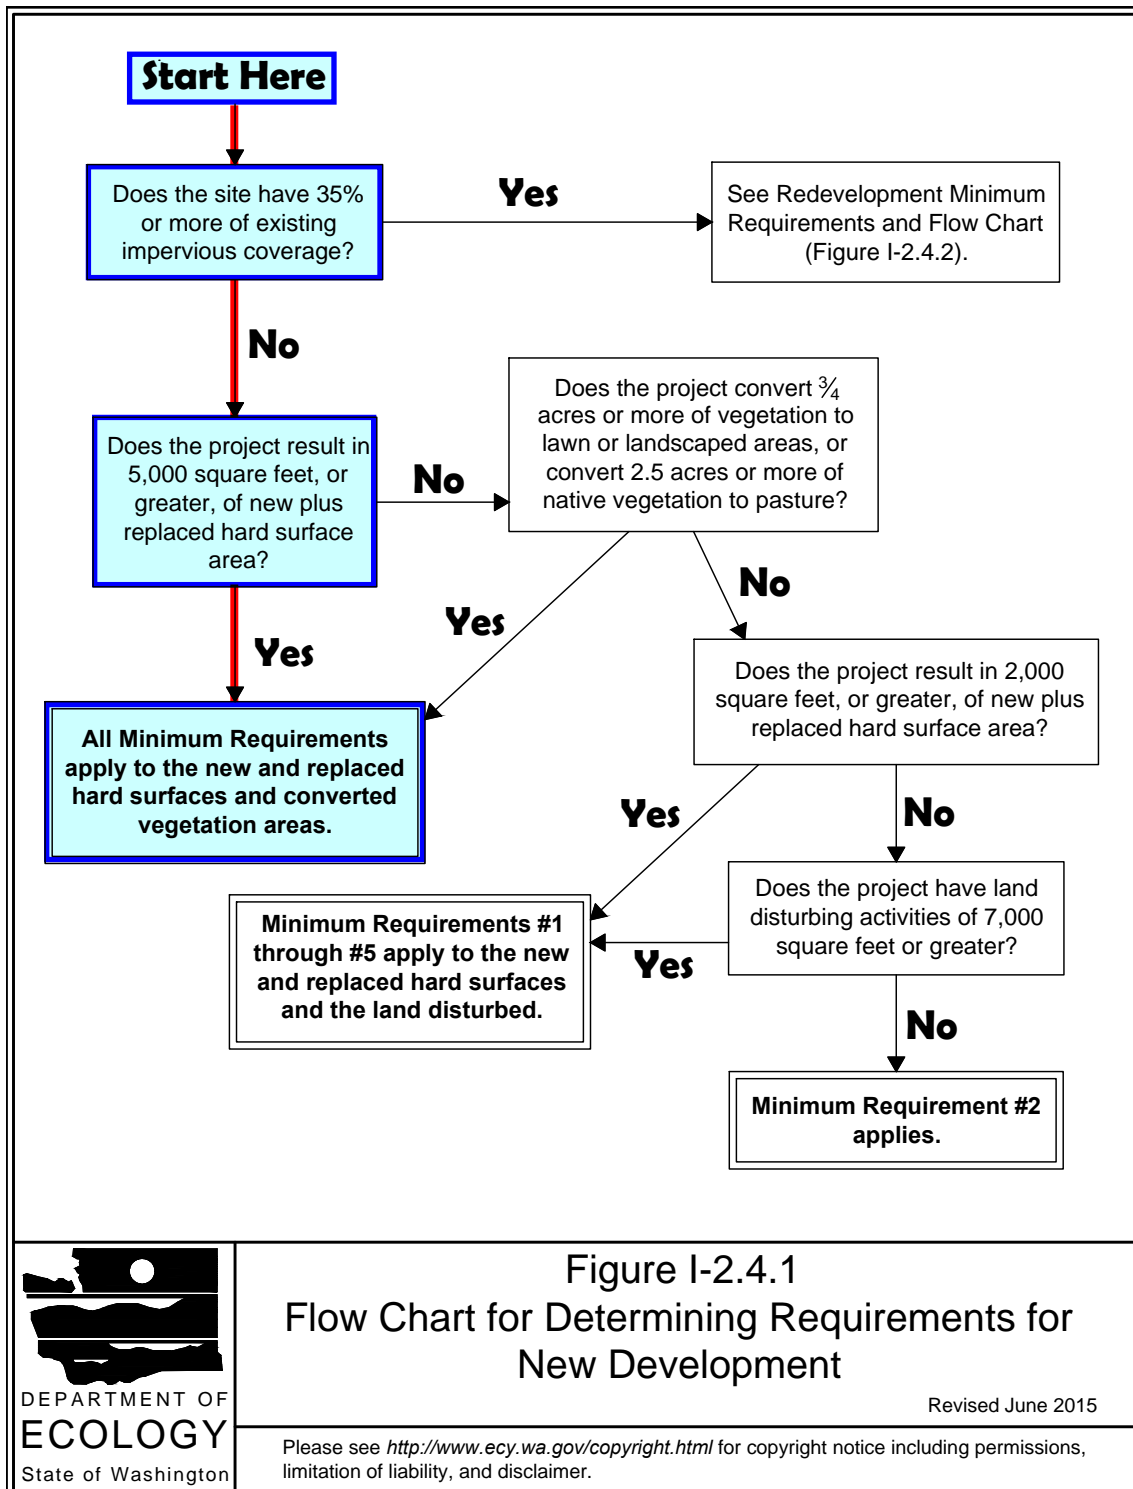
Start Here

Does the site have 35% or more of existing impervious coverage?

Yes

See Redevelopment Minimum Requirements and Flow Chart (Figure I-2.4.2).

No

Does the project result in 5,000 square feet, or greater, of new plus replaced hard surface area?

No

Does the project convert $\frac{3}{4}$ acres or more of vegetation to lawn or landscaped areas, or convert 2.5 acres or more of native vegetation to pasture?

Yes

Yes

No

All Minimum Requirements apply to the new and replaced hard surfaces and converted vegetation areas.

Does the project result in 2,000 square feet, or greater, of new plus replaced hard surface area?

Yes

No

Does the project have land disturbing activities of 7,000 square feet or greater?

Minimum Requirements #1 through #5 apply to the new and replaced hard surfaces and the land disturbed.

Yes

No

Minimum Requirement #2 applies.

DEPARTMENT OF ECOLOGY State of Washington

Figure I-2.4.1
Flow Chart for Determining Requirements for New Development

Revised June 2015

Please see http://www.ecy.wa.gov/copyright.html for copyright notice including permissions, limitation of liability, and disclaimer.